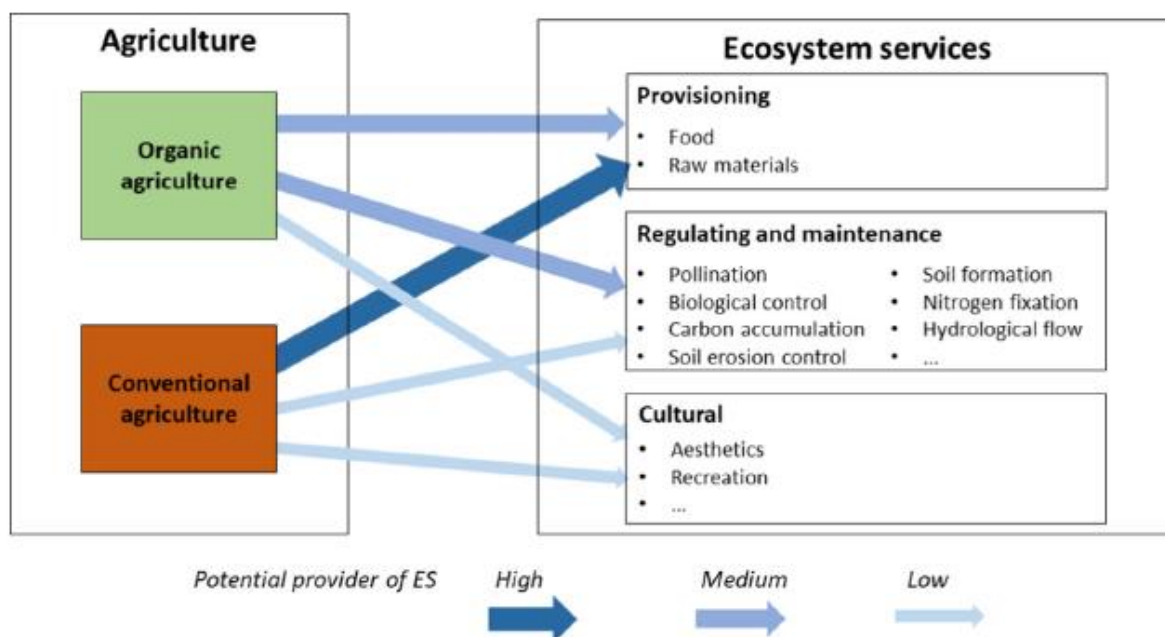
Agriculture

Organic agriculture

Conventional agriculture

Ecosystem services

Provisioning
- Food
- Raw materials

Regulating and maintenance
- Pollination
- Biological control
- Carbon accumulation
- Soil erosion control
- Soil formation
- Nitrogen fixation
- Hydrological flow
- ...

Cultural
- Aesthetics
- Recreation
- ...

Potential provider of ES High Medium Low